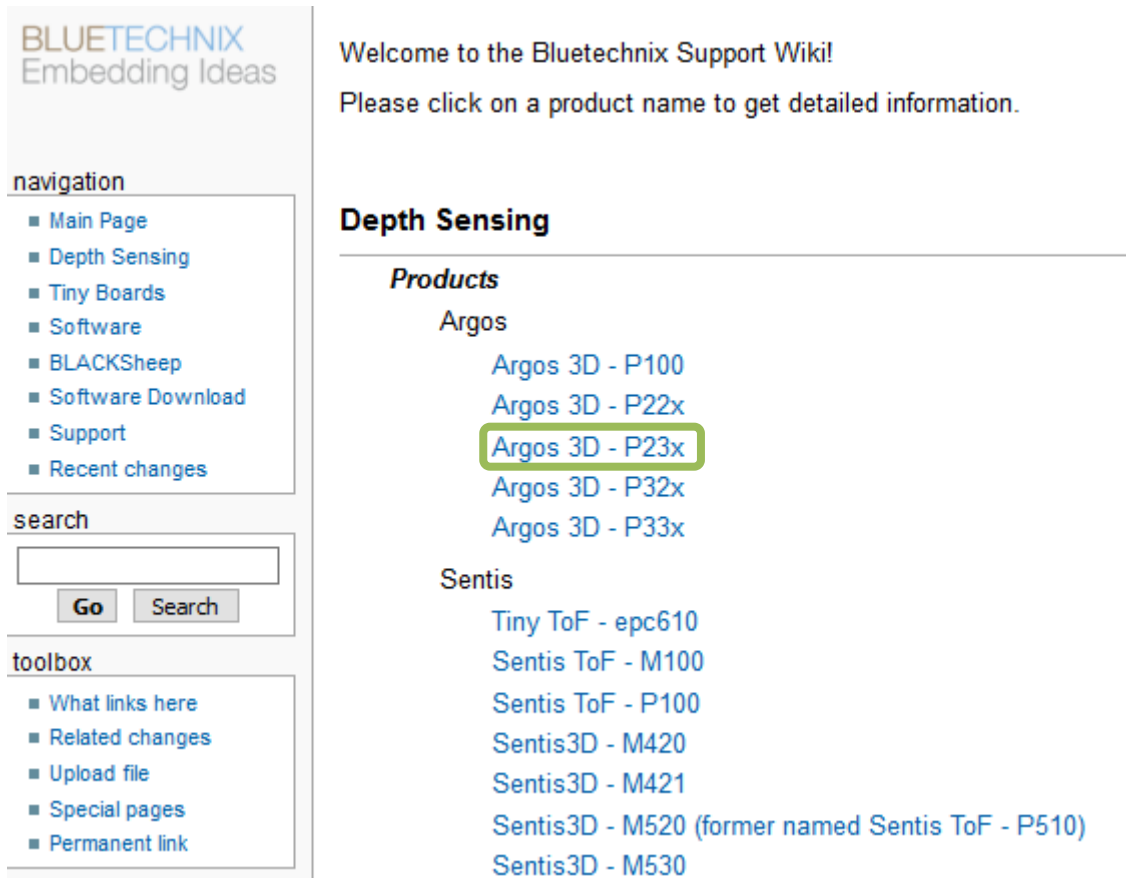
BLUETECHNIX
Embedding Ideas

navigation
- Main Page
- Depth Sensing
- Tiny Boards
- Software
- BLACKSheep
- Software Download
- Support
- Recent changes

search

Go Search

toolbox
- What links here
- Related changes
- Upload file
- Special pages
- Permanent link

Welcome to the Bluetechnix Support Wiki!

Please click on a product name to get detailed information.

Depth Sensing

Products

Argos

Argos 3D - P100
Argos 3D - P22x
Argos 3D - P23x
Argos 3D - P32x
Argos 3D - P33x

Sentis

Tiny ToF - epc610
Sentis ToF - M100
Sentis ToF - P100
Sentis3D - M420
Sentis3D - M421
Sentis3D - M520 (former named Sentis ToF - P510)
Sentis3D - M530